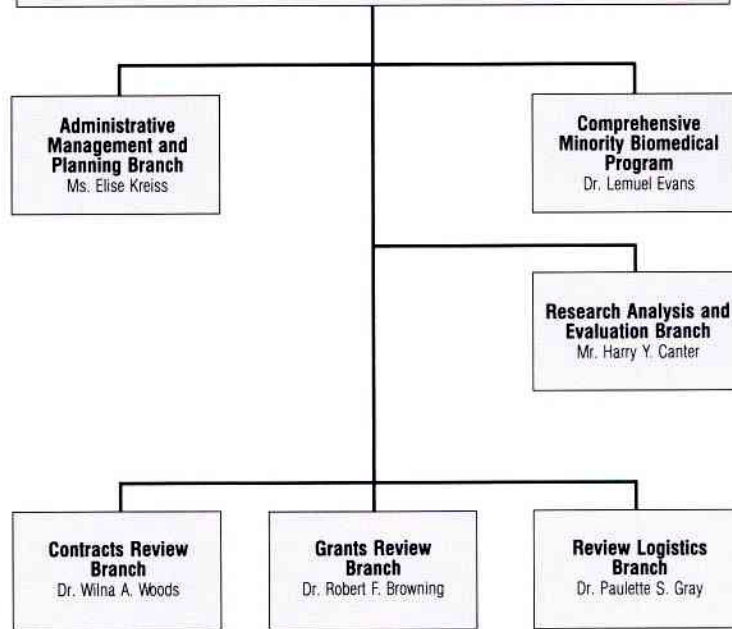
Administrative Management and Planning Branch
Ms. Elise Kreiss

Comprehensive Minority Biomedical Program
Dr. Lemuel Evans

Research Analysis and Evaluation Branch
Mr. Harry Y. Canter

Contracts Review Branch
Dr. Wilna A. Woods

Grants Review Branch
Dr. Robert F. Browning

Review Logistics Branch
Dr. Paulette S. Gray